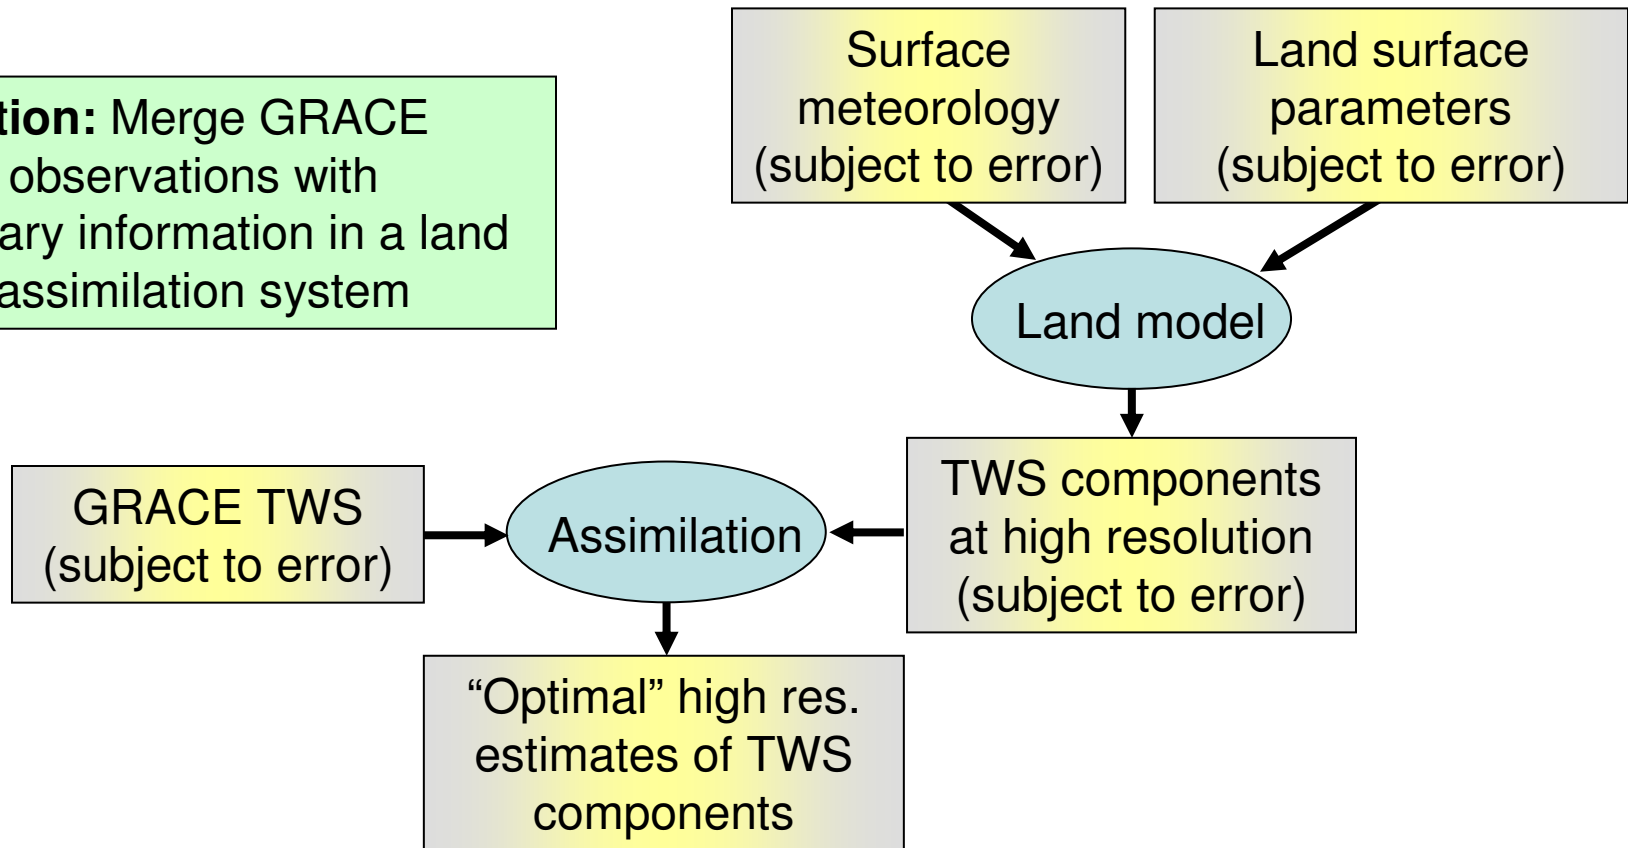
tion: Merge GRACE observations with ary information in a land assimilation system

Surface meteorology (subject to error)

Land surface parameters (subject to error)

Land model

TWS components at high resolution (subject to error)

GRACE TWS (subject to error)

Assimilation

“Optimal” high res. estimates of TWS components